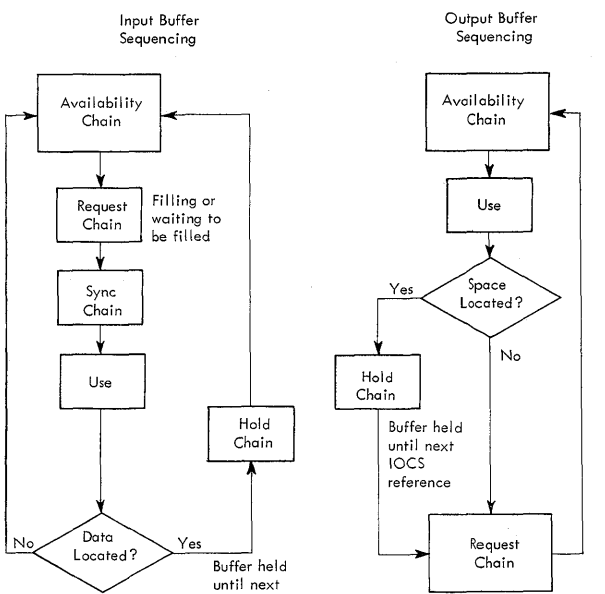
Input Buffer Sequencing

Availability Chain

Request Chain

Filling or waiting to be filled

Sync Chain

Use

Hold Chain

Data Located?

No

Yes

Buffer held until next

Output Buffer Sequencing

Availability Chain

Use

Space Located?

Yes

No

Hold Chain

Buffer held until next IOCS reference

Request Chain